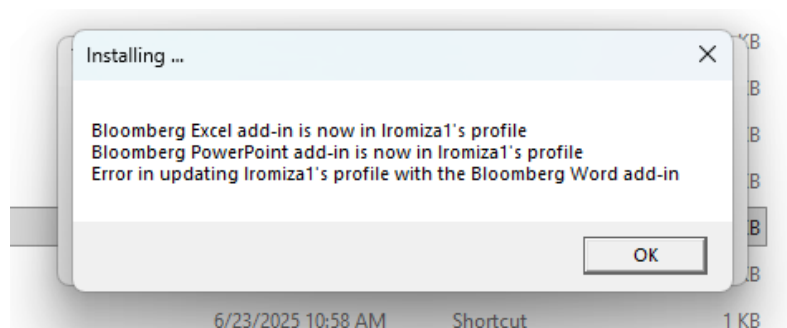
Installing ...

×

Bloomberg Excel add-in is now in lromiza1's profile
Bloomberg PowerPoint add-in is now in lromiza1's profile
Error in updating lromiza1's profile with the Bloomberg Word add-in

OK

KB
B
B
B
B
B

6/23/2025 10:58 AM Shortcut 1 KB